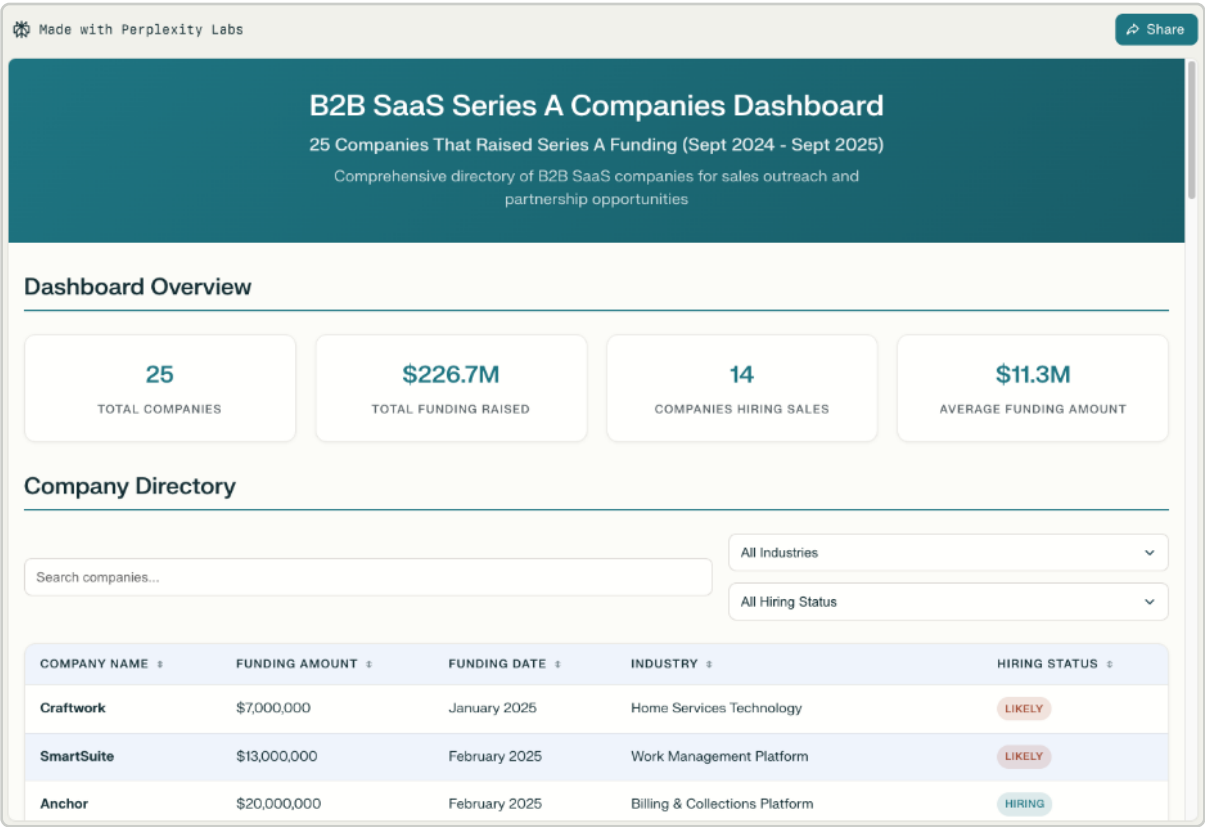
Made with Perplexity Labs

Share

B2B SaaS Series A Companies Dashboard

25 Companies That Raised Series A Funding (Sept 2024 - Sept 2025)

Comprehensive directory of B2B SaaS companies for sales outreach and partnership opportunities

Dashboard Overview

25
TOTAL COMPANIES

$226.7M
TOTAL FUNDING RAISED

14
COMPANIES HIRING SALES

$11.3M
AVERAGE FUNDING AMOUNT

Company Directory

Search companies...

All Industries

All Hiring Status

| COMPANY NAME | FUNDING AMOUNT | FUNDING DATE | INDUSTRY | HIRING STATUS |
|---|---|---|---|---|
| Craftwork | $7,000,000 | January 2025 | Home Services Technology | LIKELY |
| SmartSuite | $13,000,000 | February 2025 | Work Management Platform | LIKELY |
| Anchor | $20,000,000 | February 2025 | Billing & Collections Platform | HIRING |